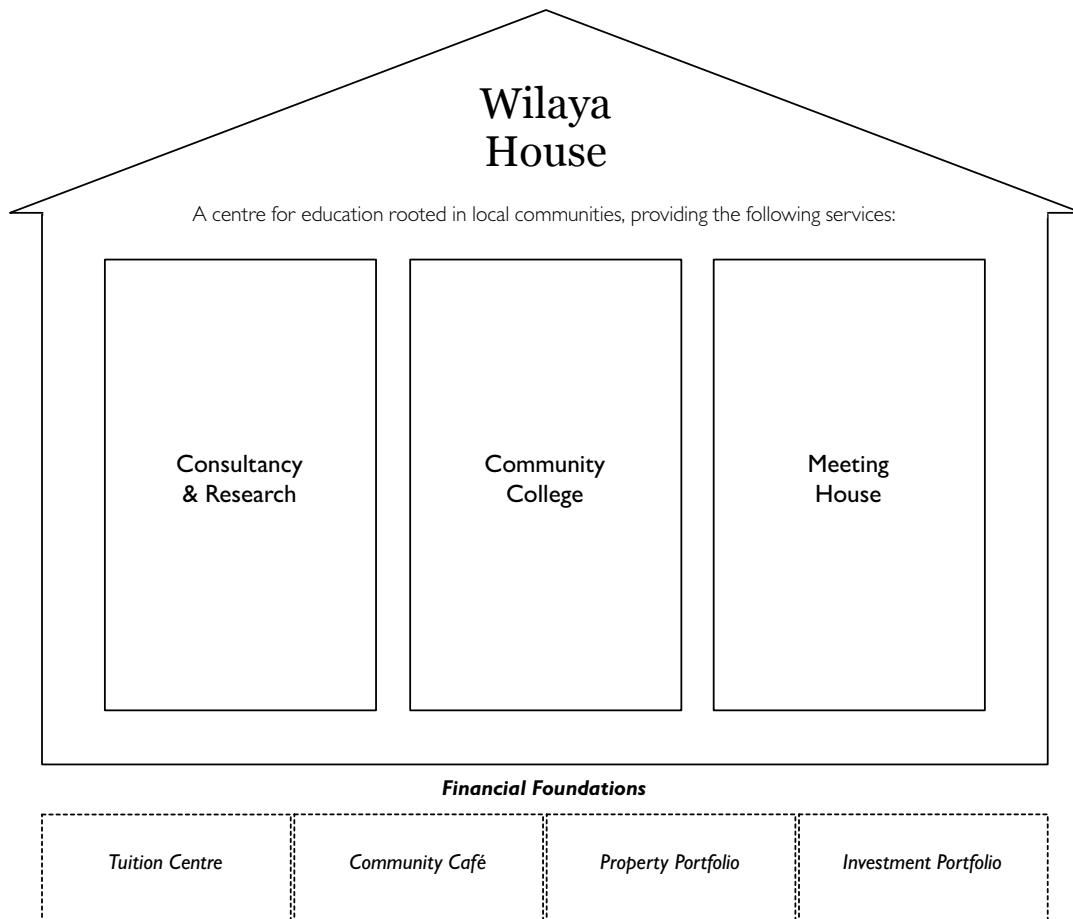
Wilaya House

A centre for education rooted in local communities, providing the following services:

Consultancy & Research

Community College

Meeting House

*Financial Foundations*

*Tuition Centre*

*Community Café*

*Property Portfolio*

*Investment Portfolio*